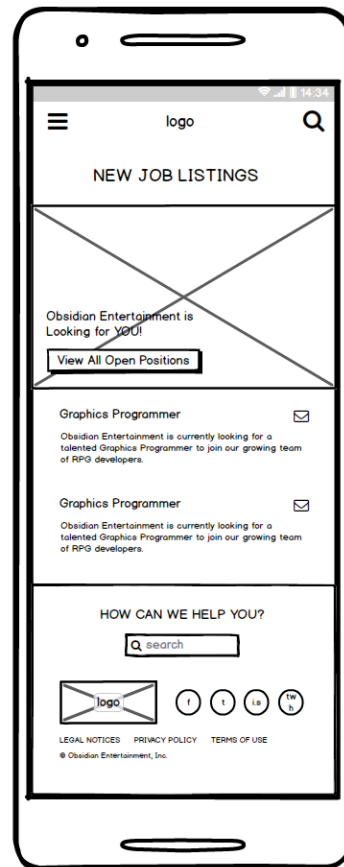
14:34

logo

NEW JOB LISTINGS

Obsidian Entertainment is Looking for YOU!

View All Open Positions

Graphics Programmer

Obsidian Entertainment is currently looking for a talented Graphics Programmer to join our growing team of RPG developers.

Graphics Programmer

Obsidian Entertainment is currently looking for a talented Graphics Programmer to join our growing team of RPG developers.

HOW CAN WE HELP YOU?

search

logo

f t i.s twh

LEGAL NOTICES PRIVACY POLICY TERMS OF USE

© Obsidian Entertainment, Inc.